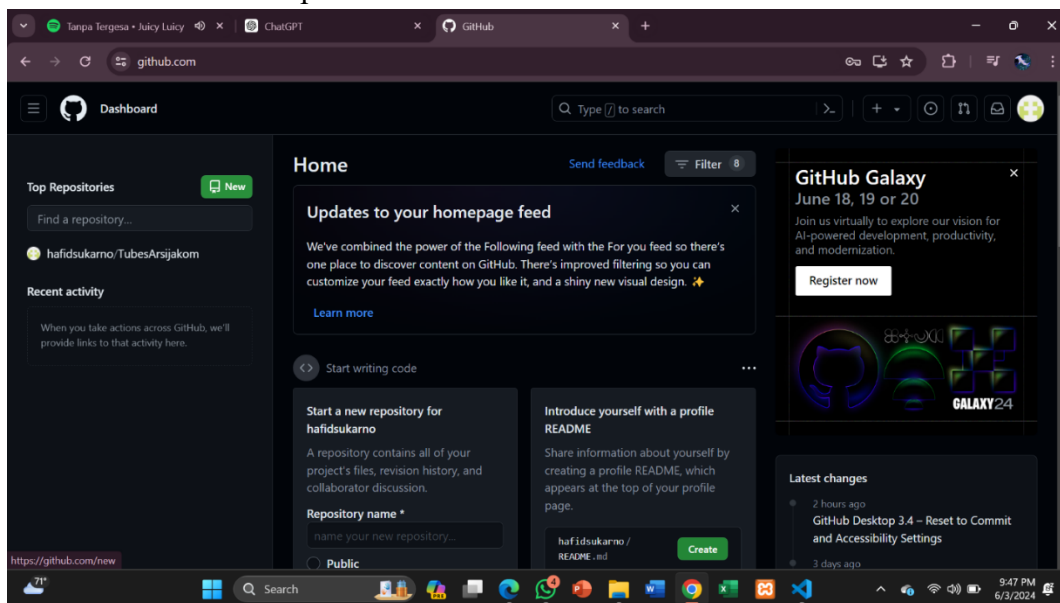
Tanpa Tergesa • Juicy Luicy
ChatGPT
GitHub
github.com

Dashboard
Type / to search

Top Repositories
New
Find a repository...
hafidsukarno/TubesArsijakom
Recent activity
When you take actions across GitHub, we'll provide links to that activity here.

Home
Send feedback
Filter 8

Updates to your homepage feed
We've combined the power of the Following feed with the For you feed so there's one place to discover content on GitHub. There's improved filtering so you can customize your feed exactly how you like it, and a shiny new visual design. ✨
Learn more

Start writing code

Start a new repository for hafidsukarno
A repository contains all of your project's files, revision history, and collaborator discussion.
Repository name *
name your new repository...
Public

Introduce yourself with a profile README
Share information about yourself by creating a profile README, which appears at the top of your profile page.
hafidsukarno / README.md
Create

GitHub Galaxy
June 18, 19 or 20
Join us virtually to explore our vision for AI-powered development, productivity, and modernization.
Register now
GALAXY24

Latest changes
2 hours ago
GitHub Desktop 3.4 – Reset to Commit and Accessibility Settings
3 days ago

https://github.com/new
71°
Search
4
9:47 PM
6/3/2024